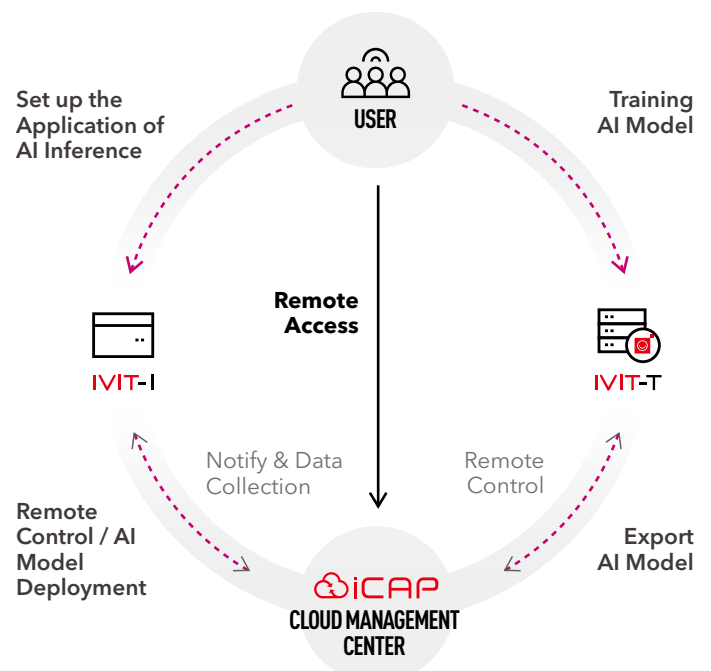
USER

Set up the Application of AI Inference

Training AI Model

Remote Access

IVIT-I

IVIT-T

Notify & Data Collection

Remote Control

Remote Control / AI Model Deployment

Export AI Model

iCAP
CLOUD MANAGEMENT CENTER